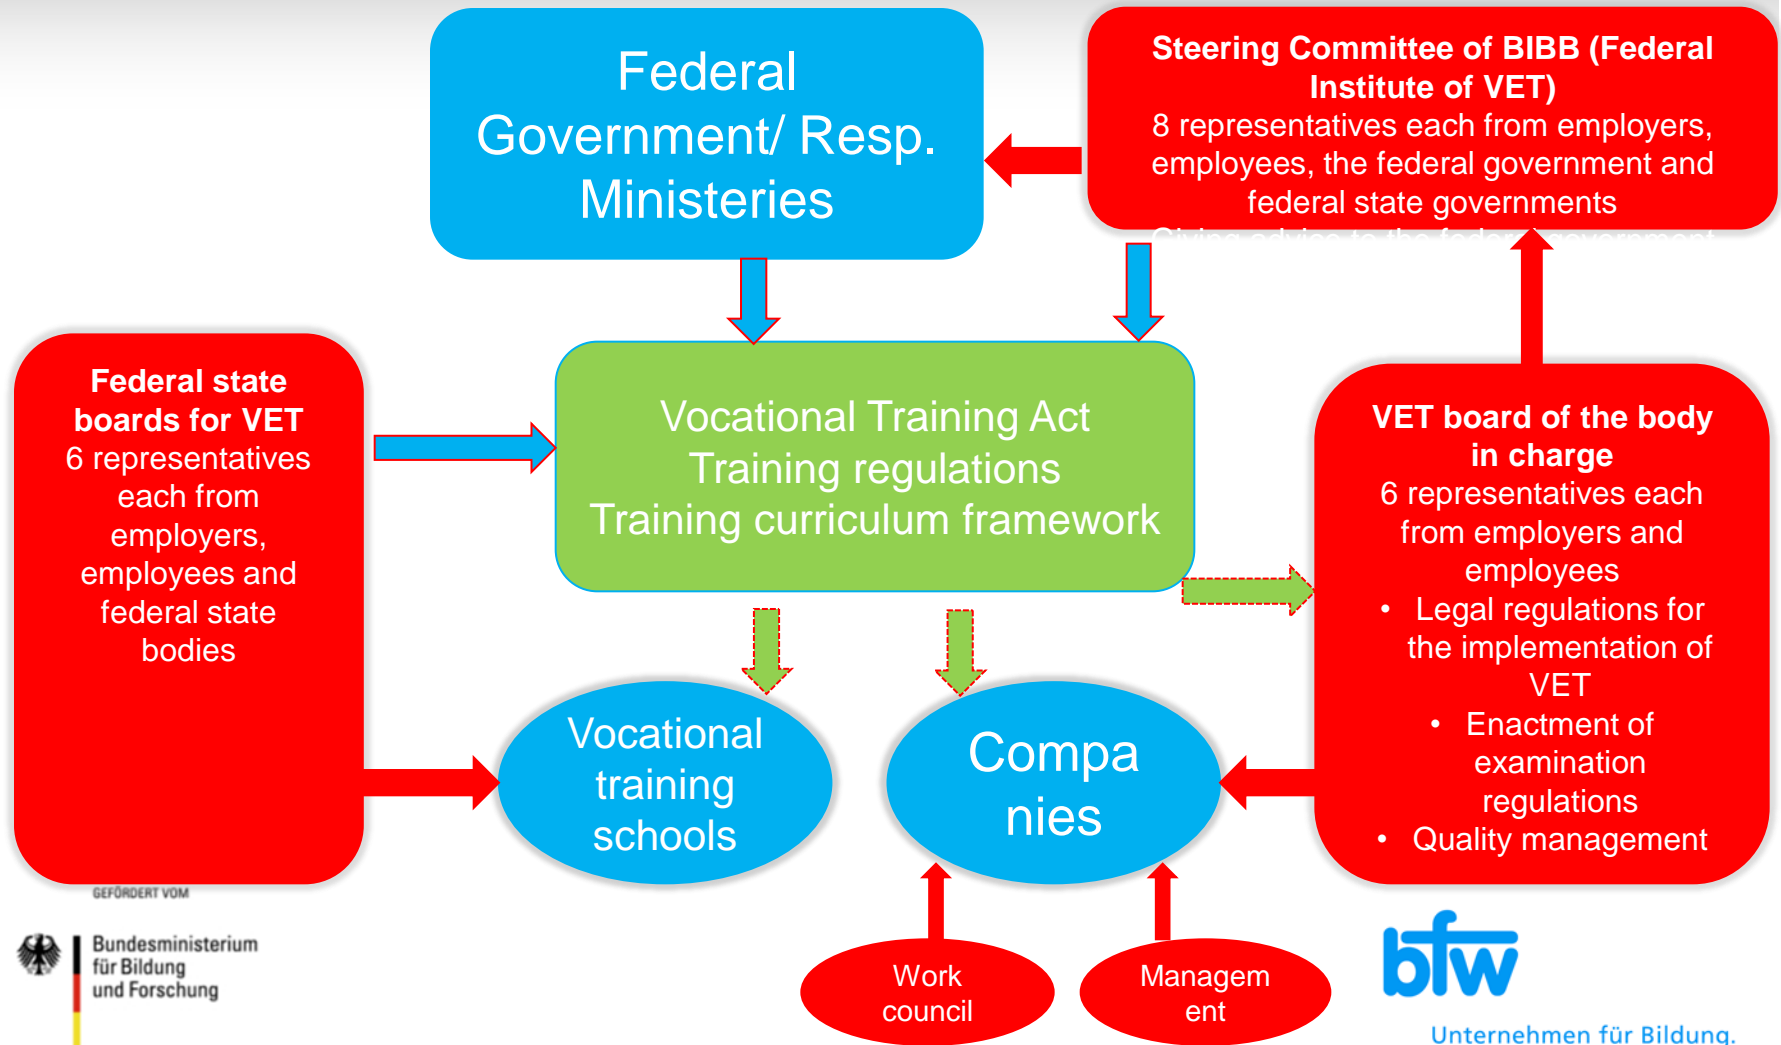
Federal Government/ Resp. Ministeries

Steering Committee of BIBB (Federal Institute of VET)
8 representatives each from employers, employees, the federal government and federal state governments
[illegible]

Federal state boards for VET
6 representatives each from employers, employees and federal state bodies

Vocational Training Act
Training regulations
Training curriculum framework

VET board of the body in charge
6 representatives each from employers and employees
• Legal regulations for the implementation of VET
• Enactment of examination regulations
• Quality management

Vocational training schools

Compa nies

Work council

Managem ent

GEFÖRDERT VOM

Bundesministerium für Bildung und Forschung

bfw

Unternehmen für Bildung.